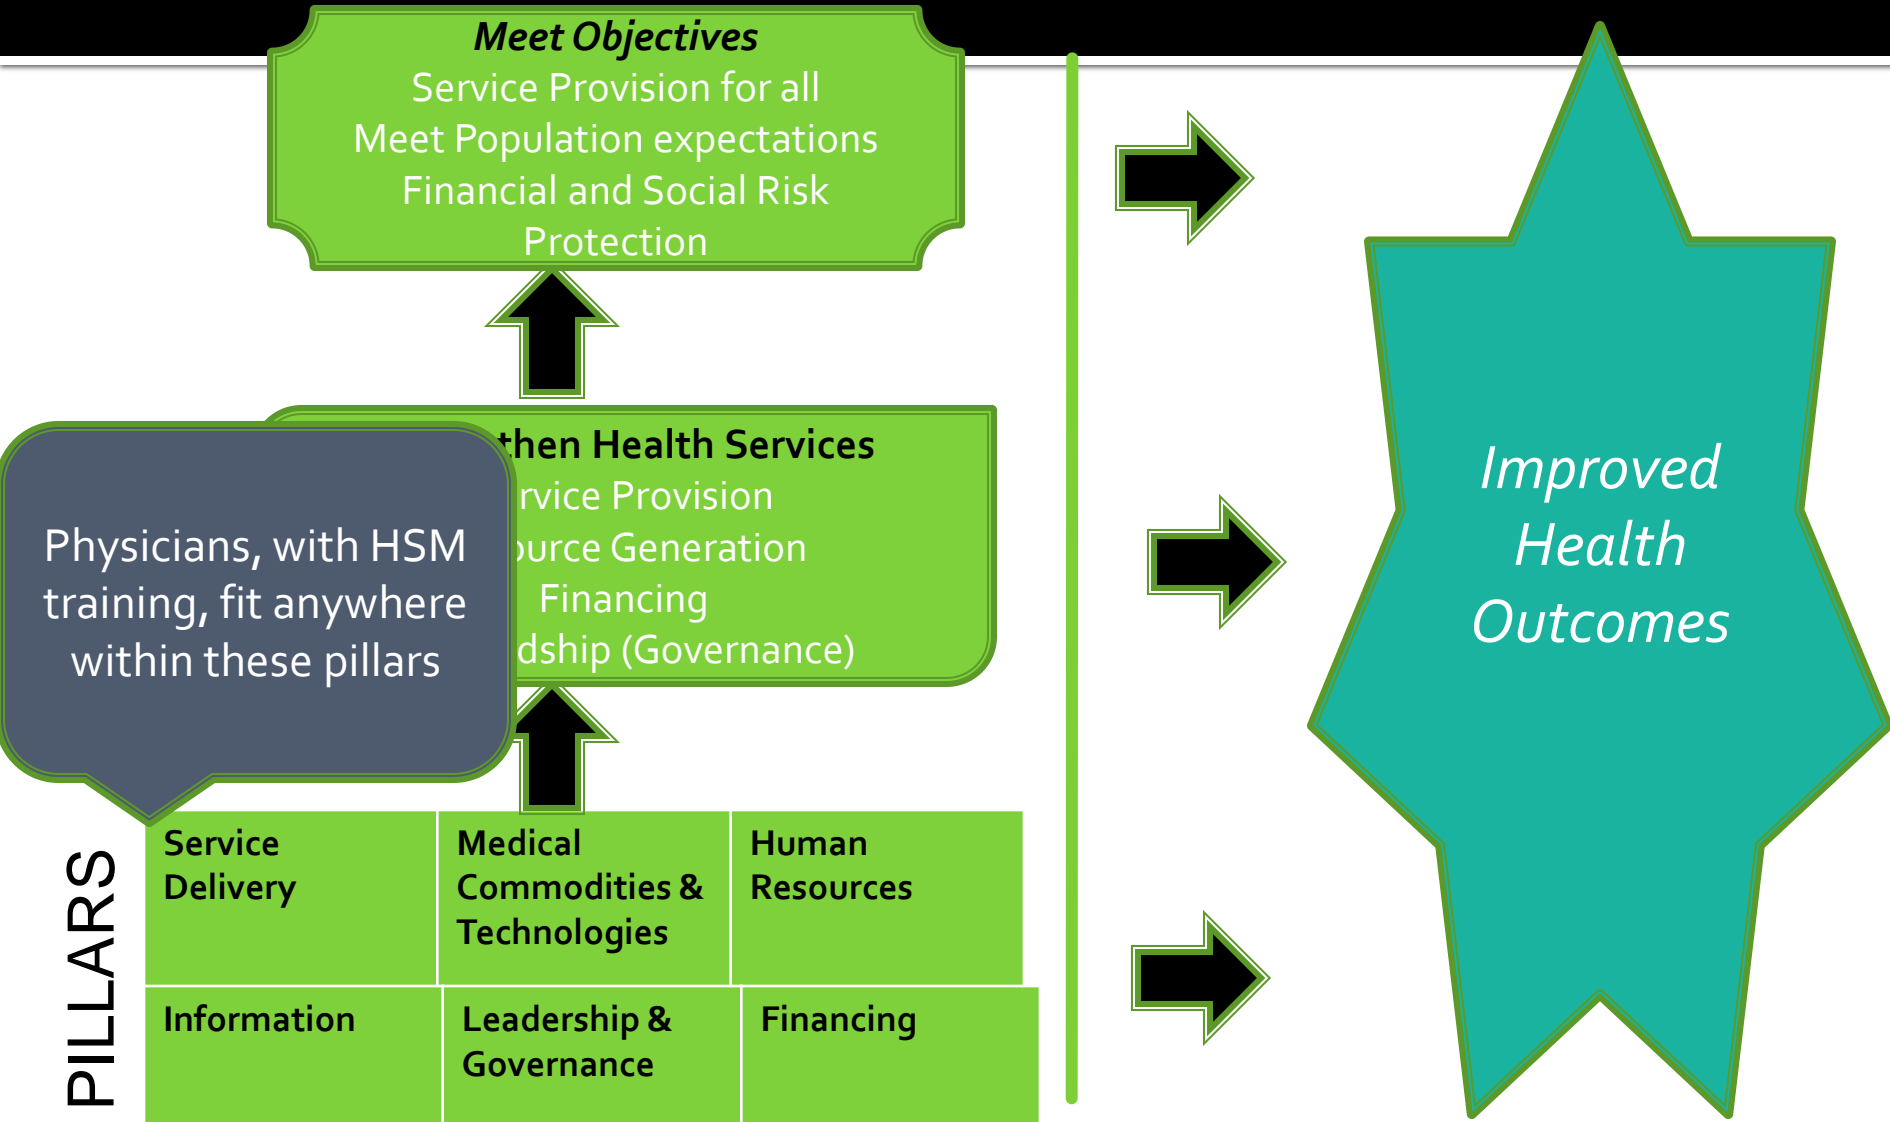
Meet Objectives
Service Provision for all
Meet Population expectations
Financial and Social Risk Protection

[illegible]then Health Services
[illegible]rvice Provision
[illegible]urce Generation
Financing
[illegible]dship (Governance)

Physicians, with HSM training, fit anywhere within these pillars

PILLARS

| Service Delivery | Medical Commodities & Technologies | Human Resources |
|---|---|---|
| Information | Leadership & Governance | Financing |

Improved Health Outcomes